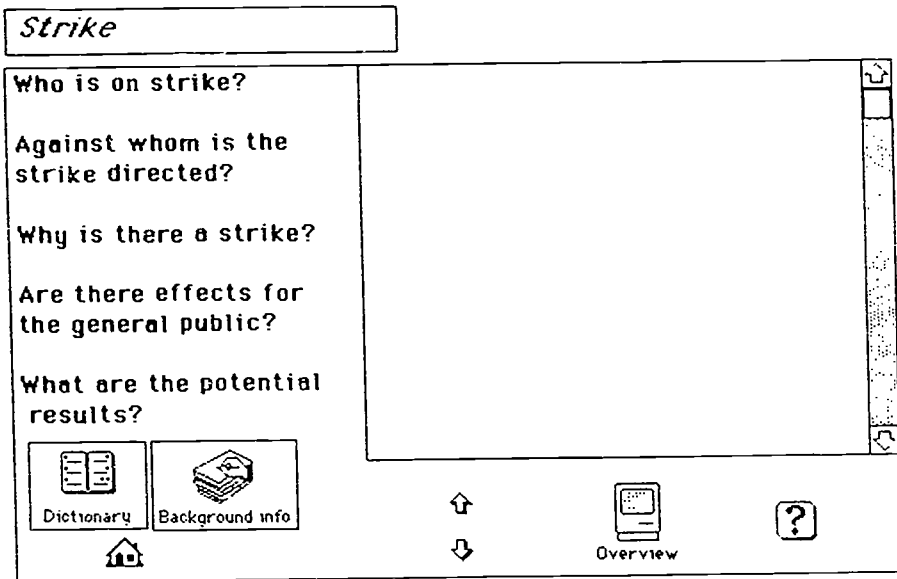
Strike

Who is on strike?

Against whom is the strike directed?

Why is there a strike?

Are there effects for the general public?

What are the potential results?

Dictionary

Background info

Overview

?